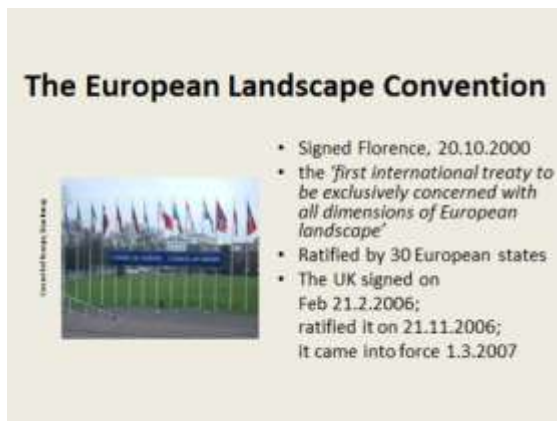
The European Landscape Convention

Council of Europe, Strasbourg

- Signed Florence, 20.10.2000
- the *'first international treaty to be exclusively concerned with all dimensions of European landscape'*
- Ratified by 30 European states
- The UK signed on Feb 21.2.2006; ratified it on 21.11.2006; It came into force 1.3.2007